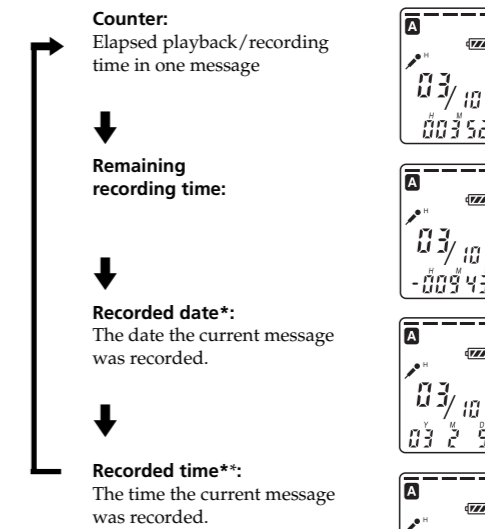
Counter:
Elapsed playback/recording time in one message

Remaining recording time:

Recorded date*:
The date the current message was recorded.

Recorded time**:
The time the current message was recorded.

A
H
03/10
H M
00352

A
H
03/10
H M
-00943

A
H
03/10
Y M D
03 2 5

A
H